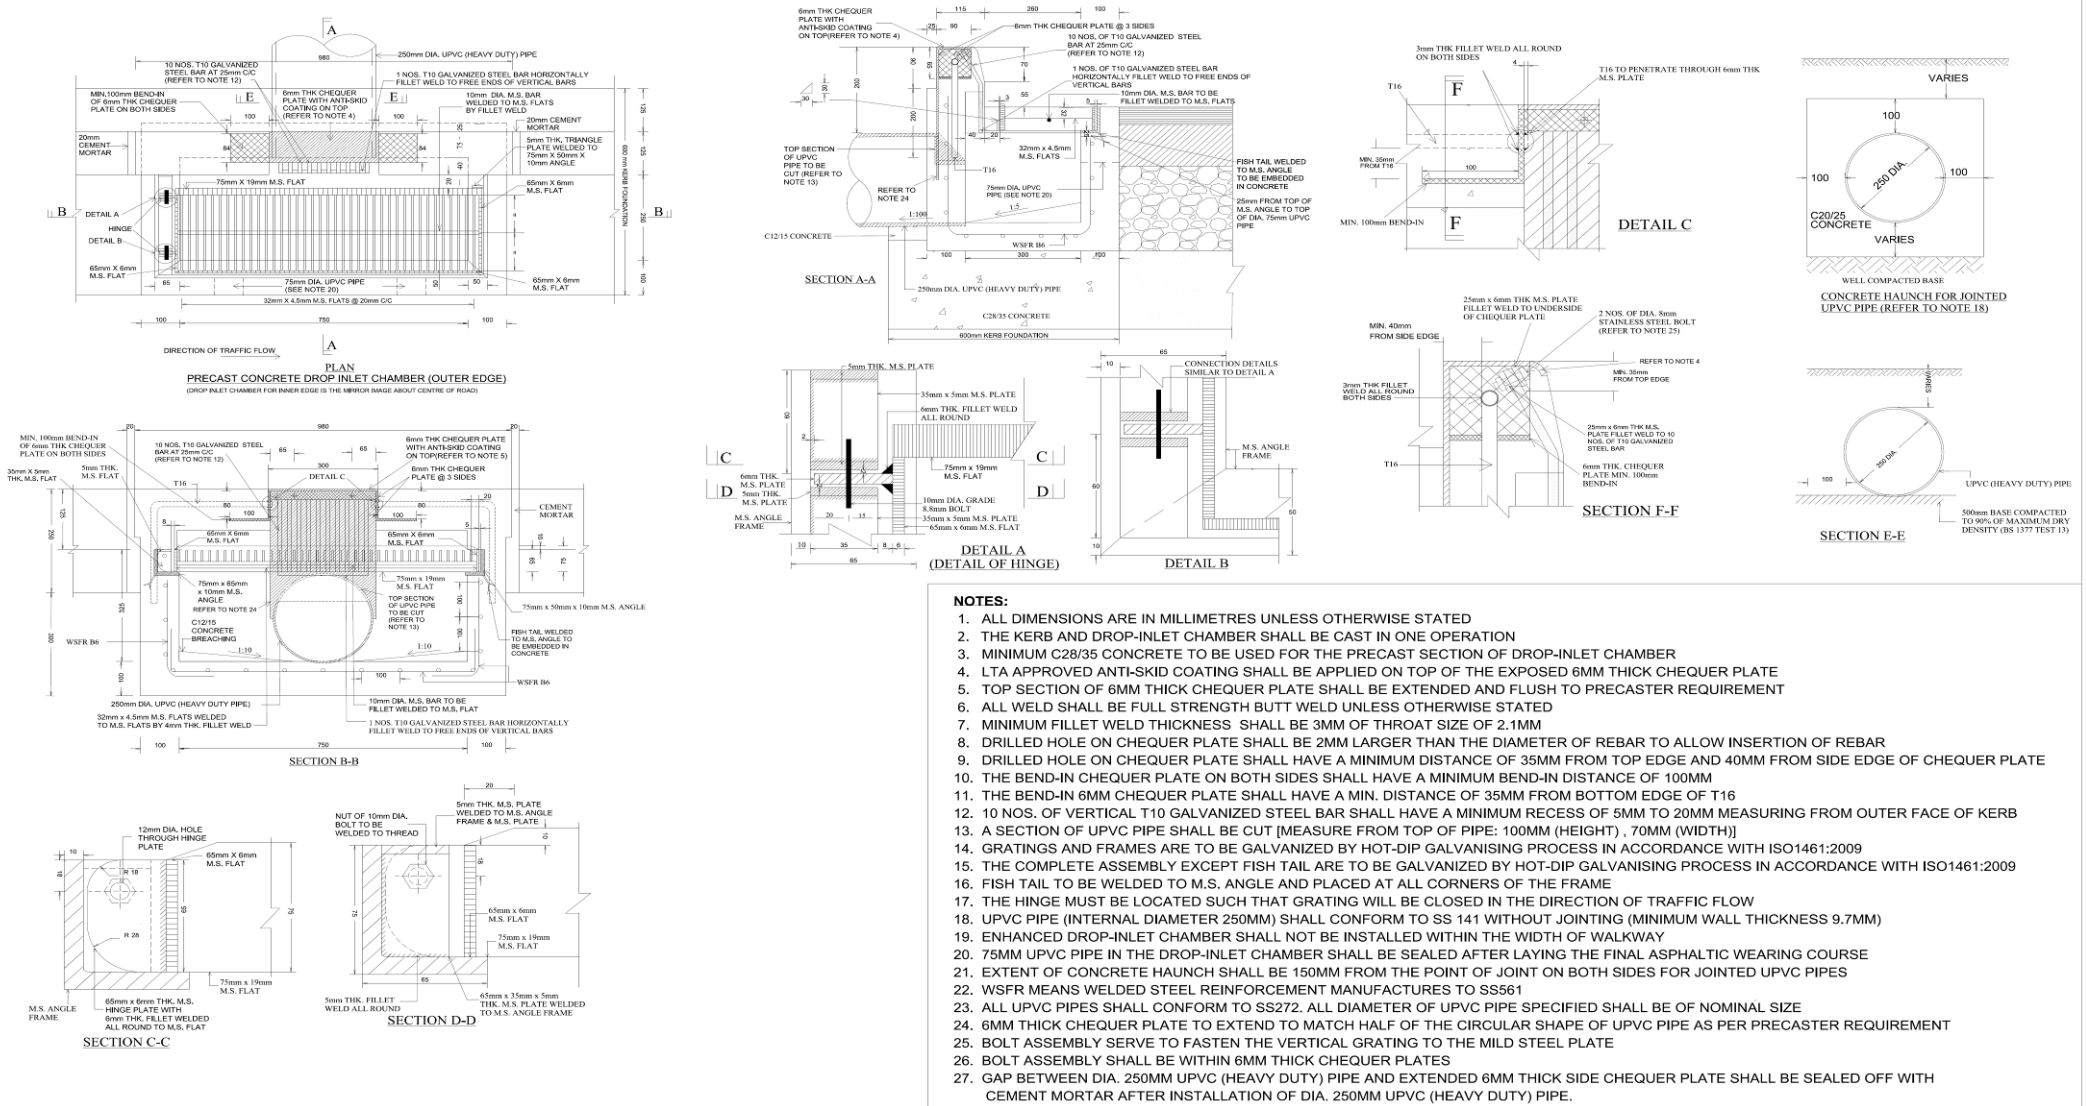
A
250mm DIA. UPVC (HEAVY DUTY) PIPE
10 NOS. T10 GALVANIZED STEEL BAR AT 25mm C/C (REFER TO NOTE 12)
980
1 NOS. T10 GALVANIZED STEEL BAR HORIZONTALLY FILLET WELD TO FREE ENDS OF VERTICAL BARS
MIN.100mm BEND-IN OF 6mm THK CHEQUER PLATE ON BOTH SIDES
6mm THK CHEQUER PLATE WITH ANTI-SKID COATING ON TOP (REFER TO NOTE 4)
E E
10mm DIA. M.S. BAR WELDED TO M.S. FLATS BY FILLET WELD
20mm CEMENT MORTAR
20mm CEMENT MORTAR
5mm THK. TRIANGLE PLATE WELDED TO 75mm X 50mm X 10mm ANGLE
75mm X 19mm M.S. FLAT
65mm X 6mm M.S. FLAT
B DETAIL A HINGE DETAIL B B
600 mm KERB FOUNDATION
65mm X 6mm M.S. FLAT
75mm DIA. UPVC PIPE (SEE NOTE 20)
65mm X 6mm M.S. FLAT
32mm X 4.5mm M.S. FLATS @ 20mm C/C
100 750 100
DIRECTION OF TRAFFIC FLOW
A
PLAN
PRECAST CONCRETE DROP INLET CHAMBER (OUTER EDGE)
(DROP INLET CHAMBER FOR INNER EDGE IS THE MIRROR IMAGE ABOUT CENTRE OF ROAD)

6mm THK CHEQUER PLATE WITH ANTI-SKID COATING ON TOP(REFER TO NOTE 4)
6mm THK CHEQUER PLATE @ 3 SIDES
10 NOS. OF T10 GALVANIZED STEEL BAR AT 25mm C/C (REFER TO NOTE 12)
1 NOS. OF T10 GALVANIZED STEEL BAR HORIZONTALLY FILLET WELD TO FREE ENDS OF VERTICAL BARS
10mm DIA. M.S. BAR TO BE FILLET WELDED TO M.S. FLATS
TOP SECTION OF UPVC PIPE TO BE CUT (REFER TO NOTE 13)
32mm x 4.5mm M.S. FLATS
T16
REFER TO NOTE 24
75mm DIA. UPVC PIPE (SEE NOTE 20)
FISH TAIL WELDED TO M.S. ANGLE TO BE EMBEDDED IN CONCRETE
25mm FROM TOP OF M.S. ANGLE TO TOP OF DIA. 75mm UPVC PIPE
1:100
1:5
C12/15 CONCRETE
WSFR B6
SECTION A-A
250mm DIA. UPVC (HEAVY DUTY) PIPE
C28/35 CONCRETE
600mm KERB FOUNDATION

3mm THK FILLET WELD ALL ROUND ON BOTH SIDES
T16 TO PENETRATE THROUGH 6mm THK M.S. PLATE
F
T16
MIN. 35mm FROM T16
MIN. 100mm BEND-IN
F
DETAIL C

VARIES
100
250 DIA.
100 100
C20/25 CONCRETE
VARIES
WELL COMPACTED BASE
CONCRETE HAUNCH FOR JOINTED UPVC PIPE (REFER TO NOTE 18)

MIN. 100mm BEND-IN OF 6mm THK CHEQUER PLATE ON BOTH SIDES
35mm X 5mm THK.M.S. FLAT
10 NOS. T10 GALVANIZED STEEL BAR AT 25mm C/C (REFER TO NOTE 12)
5mm THK. M.S. FLAT
6mm THK CHEQUER PLATE WITH ANTI-SKID COATING ON TOP (REFER TO NOTE 5)
6mm THK CHEQUER PLATE @ 3 SIDES
DETAIL C
T16
CEMENT MORTAR
65mm X 6mm M.S. FLAT
65mm X 6mm M.S. FLAT
75mm x 65mm x 10mm M.S. ANGLE
REFER TO NOTE 24
75mm x 19mm M.S. FLAT
TOP SECTION OF UPVC PIPE TO BE CUT (REFER TO NOTE 13)
75mm x 50mm x 10mm M.S. ANGLE
C12/15 CONCRETE BREACHING
WSFR B6
FISH TAIL WELDED TO M.S. ANGLE TO BE EMBEDDED IN CONCRETE
1:10 1:10
WSFR B6
250mm DIA. UPVC (HEAVY DUTY PIPE)
10mm DIA. M.S. BAR TO BE FILLET WELDED TO M.S. FLAT
32mm x 4.5mm M.S. FLATS WELDED TO M.S. PLATES BY 4mm THK. FILLET WELD
1 NOS. T10 GALVANIZED STEEL BAR HORIZONTALLY FILLET WELD TO FREE ENDS OF VERTICAL BARS
100 750 100
SECTION B-B

5mm THK. M.S. PLATE
35mm x 5mm M.S. PLATE
6mm THK. FILLET WELD ALL ROUND
C C
6mm THK. M.S. PLATE
D 5mm THK. M.S. PLATE D
75mm x 19mm M.S. FLAT
M.S. ANGLE FRAME
10mm DIA. GRADE 8.8mm BOLT
35mm x 5mm M.S. PLATE
65mm x 6mm M.S. FLAT
DETAIL A
(DETAIL OF HINGE)

CONNECTION DETAILS SIMILAR TO DETAIL A
M.S. ANGLE FRAME
DETAIL B

MIN. 40mm FROM SIDE EDGE
25mm x 6mm THK M.S. PLATE FILLET WELD TO UNDERSIDE OF CHEQUER PLATE
2 NOS. OF DIA. 8mm STAINLESS STEEL BOLT (REFER TO NOTE 25)
REFER TO NOTE 4
MIN. 35mm FROM TOP EDGE
3mm THK FILLET WELD ALL ROUND BOTH SIDES
25mm x 6mm THK M.S. PLATE FILLET WELD TO 10 NOS. OF T10 GALVANIZED STEEL BAR
T16
6mm THK. CHEQUER PLATE MIN. 100mm BEND-IN
SECTION F-F

VARIES
250 DIA.
100
UPVC (HEAVY DUTY) PIPE
500mm BASE COMPACTED TO 90% OF MAXIMUM DRY DENSITY (BS 1377 TEST 13)
SECTION E-E

12mm DIA. HOLE THROUGH HINGE PLATE
65mm X 6mm M.S. FLAT
R 18
R 26
75mm x 19mm M.S. FLAT
M.S. ANGLE FRAME
65mm x 6mm THK. M.S. HINGE PLATE WITH 6mm THK. FILLET WELDED ALL ROUND TO M.S. FLAT
SECTION C-C

NUT OF 10mm DIA. BOLT TO BE WELDED TO THREAD
5mm THK. M.S. PLATE WELDED TO M.S. ANGLE FRAME & M.S. PLATE
65mm x 6mm M.S. FLAT
75mm x 19mm M.S. FLAT
5mm THK. FILLET WELD ALL ROUND
65mm x 35mm x 5mm THK. M.S. PLATE WELDED TO M.S. ANGLE FRAME
SECTION D-D

NOTES:
1. ALL DIMENSIONS ARE IN MILLIMETRES UNLESS OTHERWISE STATED
2. THE KERB AND DROP-INLET CHAMBER SHALL BE CAST IN ONE OPERATION
3. MINIMUM C28/35 CONCRETE TO BE USED FOR THE PRECAST SECTION OF DROP-INLET CHAMBER
4. LTA APPROVED ANTI-SKID COATING SHALL BE APPLIED ON TOP OF THE EXPOSED 6MM THICK CHEQUER PLATE
5. TOP SECTION OF 6MM THICK CHEQUER PLATE SHALL BE EXTENDED AND FLUSH TO PRECASTER REQUIREMENT
6. ALL WELD SHALL BE FULL STRENGTH BUTT WELD UNLESS OTHERWISE STATED
7. MINIMUM FILLET WELD THICKNESS SHALL BE 3MM OF THROAT SIZE OF 2.1MM
8. DRILLED HOLE ON CHEQUER PLATE SHALL BE 2MM LARGER THAN THE DIAMETER OF REBAR TO ALLOW INSERTION OF REBAR
9. DRILLED HOLE ON CHEQUER PLATE SHALL HAVE A MINIMUM DISTANCE OF 35MM FROM TOP EDGE AND 40MM FROM SIDE EDGE OF CHEQUER PLATE
10. THE BEND-IN CHEQUER PLATE ON BOTH SIDES SHALL HAVE A MINIMUM BEND-IN DISTANCE OF 100MM
11. THE BEND-IN 6MM CHEQUER PLATE SHALL HAVE A MIN. DISTANCE OF 35MM FROM BOTTOM EDGE OF T16
12. 10 NOS. OF VERTICAL T10 GALVANIZED STEEL BAR SHALL HAVE A MINIMUM RECESS OF 5MM TO 20MM MEASURING FROM OUTER FACE OF KERB
13. A SECTION OF UPVC PIPE SHALL BE CUT [MEASURE FROM TOP OF PIPE: 100MM (HEIGHT) , 70MM (WIDTH)]
14. GRATINGS AND FRAMES ARE TO BE GALVANIZED BY HOT-DIP GALVANISING PROCESS IN ACCORDANCE WITH ISO1461:2009
15. THE COMPLETE ASSEMBLY EXCEPT FISH TAIL ARE TO BE GALVANIZED BY HOT-DIP GALVANISING PROCESS IN ACCORDANCE WITH ISO1461:2009
16. FISH TAIL TO BE WELDED TO M.S. ANGLE AND PLACED AT ALL CORNERS OF THE FRAME
17. THE HINGE MUST BE LOCATED SUCH THAT GRATING WILL BE CLOSED IN THE DIRECTION OF TRAFFIC FLOW
18. UPVC PIPE (INTERNAL DIAMETER 250MM) SHALL CONFORM TO SS 141 WITHOUT JOINTING (MINIMUM WALL THICKNESS 9.7MM)
19. ENHANCED DROP-INLET CHAMBER SHALL NOT BE INSTALLED WITHIN THE WIDTH OF WALKWAY
20. 75MM UPVC PIPE IN THE DROP-INLET CHAMBER SHALL BE SEALED AFTER LAYING THE FINAL ASPHALTIC WEARING COURSE
21. EXTENT OF CONCRETE HAUNCH SHALL BE 150MM FROM THE POINT OF JOINT ON BOTH SIDES FOR JOINTED UPVC PIPES
22. WSFR MEANS WELDED STEEL REINFORCEMENT MANUFACTURES TO SS561
23. ALL UPVC PIPES SHALL CONFORM TO SS272. ALL DIAMETER OF UPVC PIPE SPECIFIED SHALL BE OF NOMINAL SIZE
24. 6MM THICK CHEQUER PLATE TO EXTEND TO MATCH HALF OF THE CIRCULAR SHAPE OF UPVC PIPE AS PER PRECASTER REQUIREMENT
25. BOLT ASSEMBLY SERVE TO FASTEN THE VERTICAL GRATING TO THE MILD STEEL PLATE
26. BOLT ASSEMBLY SHALL BE WITHIN 6MM THICK CHEQUER PLATES
27. GAP BETWEEN DIA. 250MM UPVC (HEAVY DUTY) PIPE AND EXTENDED 6MM THICK SIDE CHEQUER PLATE SHALL BE SEALED OFF WITH CEMENT MORTAR AFTER INSTALLATION OF DIA. 250MM UPVC (HEAVY DUTY) PIPE.